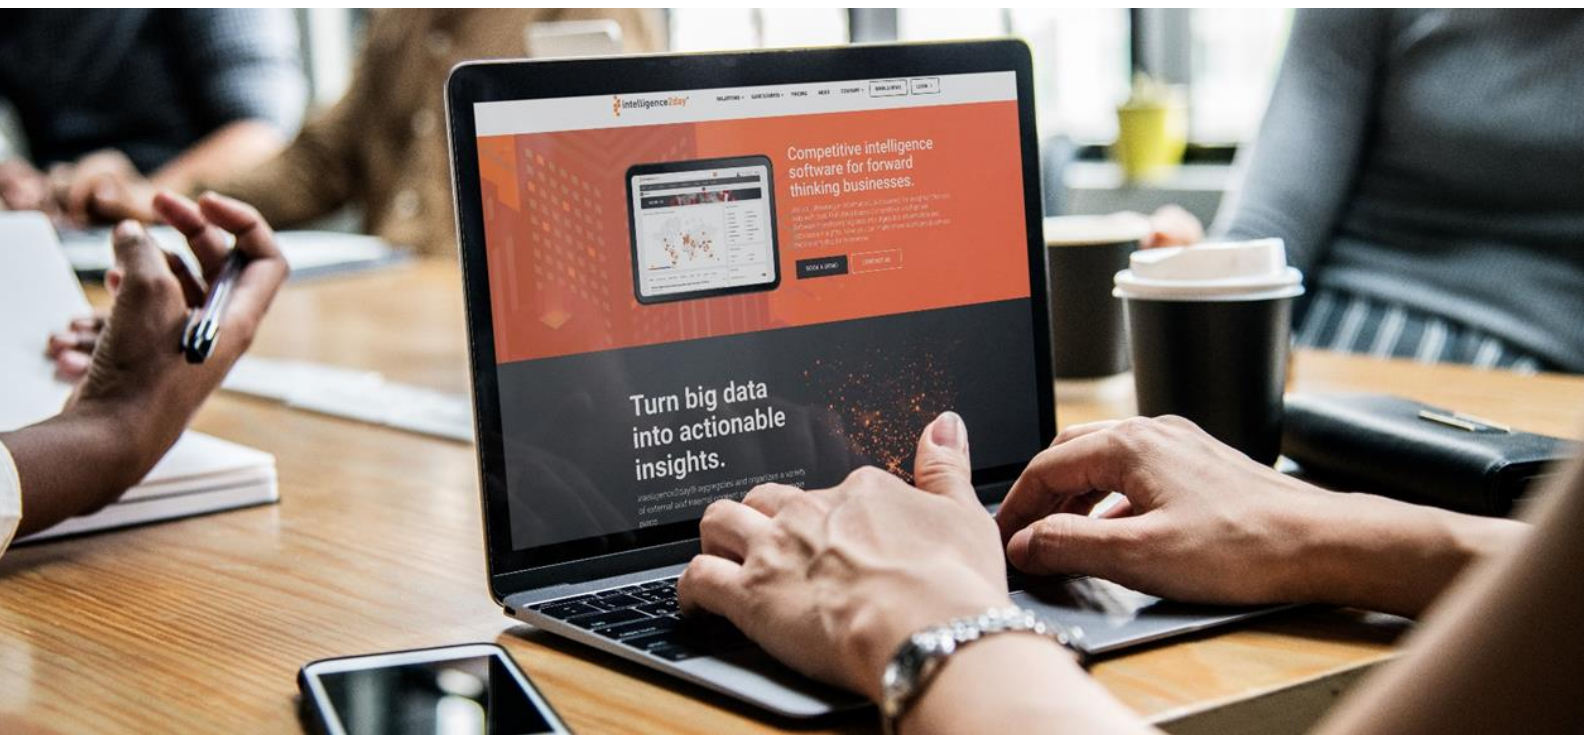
intelligence2day®

SOLUTIONS ▾ USER STORIES ▾ PRICING NEWS COMPANY ▾ BOOK A DEMO LOGIN

Competitive intelligence software for forward thinking businesses.

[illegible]

BOOK A DEMO CONTACT US

Turn big data into actionable insights.

intelligence2day® aggregates and organizes a variety of external and internal content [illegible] place.